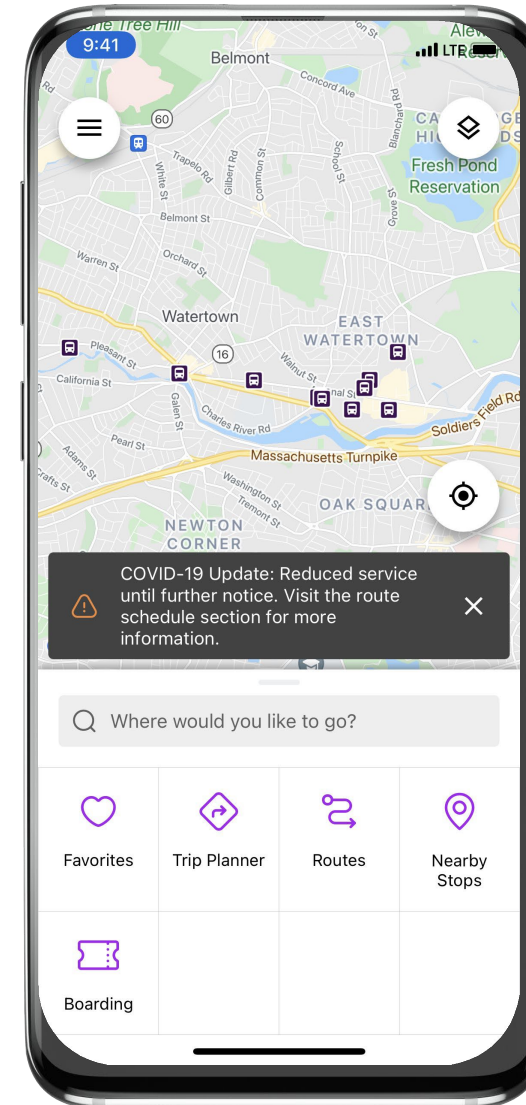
9:41

LTE

one Tree Hill

Belmont

Alew

Concord Ave

60

Trapelo Rd

White St

Gilbert Rd

Common St

School St

Grove St

CA GE

HI S

Fresh Pond Reservation

Belmont St

Warren St

Orchard St

Watertown

EAST WATERTOWN

Pleasant St

16

Walnut St

California St

Galen St

Charles River Rd

Soldiers Field Ro

Pearl St

Adams St

Massachusetts Turnpike

rafts St

Washington St

Tremont St

OAK SQUAR

NEWTON CORNER

COVID-19 Update: Reduced service until further notice. Visit the route schedule section for more information.

Where would you like to go?

Favorites

Trip Planner

Routes

Nearby Stops

Boarding